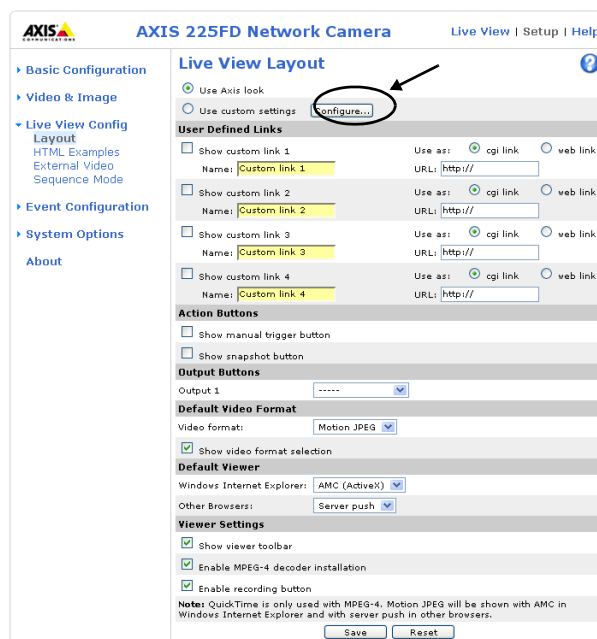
AXIS COMMUNICATIONS

AXIS 225FD Network Camera

Live View | Setup | Help

Basic Configuration

Video & Image

Live View Config

Layout

HTML Examples

External Video

Sequence Mode

Event Configuration

System Options

About

Live View Layout

?

Use Axis look

Use custom settings Configure...

User Defined Links

Show custom link 1 Use as: cgi link web link

Name: Custom link 1 URL: http://

Show custom link 2 Use as: cgi link web link

Name: Custom link 2 URL: http://

Show custom link 3 Use as: cgi link web link

Name: Custom link 3 URL: http://

Show custom link 4 Use as: cgi link web link

Name: Custom link 4 URL: http://

Action Buttons

Show manual trigger button

Show snapshot button

Output Buttons

Output 1 -----

Default Video Format

Video format: Motion JPEG

Show video format selection

Default Viewer

Windows Internet Explorer: AMC (ActiveX)

Other Browsers: Server push

Viewer Settings

Show viewer toolbar

Enable MPEG-4 decoder installation

Enable recording button

Note: QuickTime is only used with MPEG-4. Motion JPEG will be shown with AMC in Windows Internet Explorer and with server push in other browsers.

Save Reset